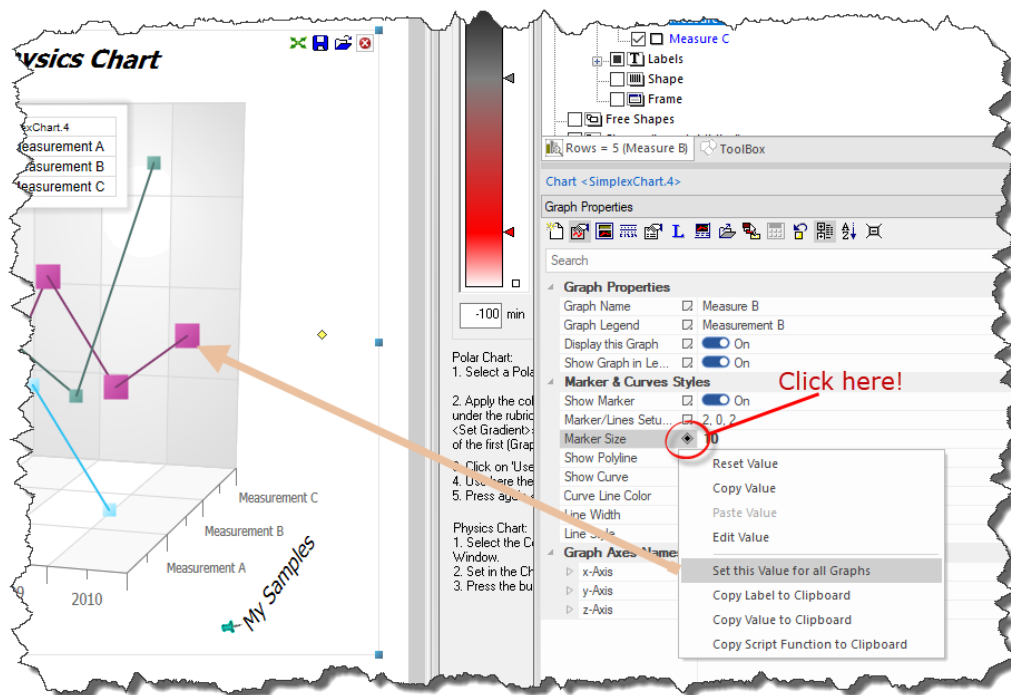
ysics Chart

exChart.4
easurement A
easurement B
easurement C

Measurement C
Measurement B
Measurement A
9
2010
My Samples

-100 min

Polar Chart:
1. Select a Pola

2. Apply the co
under the rubric
<Set Gradient>
of the first (Grap

3. Click on 'Use
4. Use here the
5. Press ag

Physics Chart:
1. Select the C
Window.
2. Set in the Ch
3. Press the bu

Measure C
Labels
Shape
Frame
Free Shapes

Rows = 5 (Measure B)
ToolBox

Chart <SimplexChart.4>
Graph Properties

Search

Graph Properties
Graph Name | Measure B
Graph Legend | Measurement B
Display this Graph | On
Show Graph in Le... | On
Marker & Curves Styles
Show Marker | On
Marker/Lines Setu... | 2, 0, 2
Marker Size | 10
Show Polyline
Show Curve
Curve Line Color
Line Width
Line Style
Graph Axes Names
x-Axis
y-Axis
z-Axis

Click here!

Reset Value
Copy Value
Paste Value
Edit Value
Set this Value for all Graphs
Copy Label to Clipboard
Copy Value to Clipboard
Copy Script Function to Clipboard